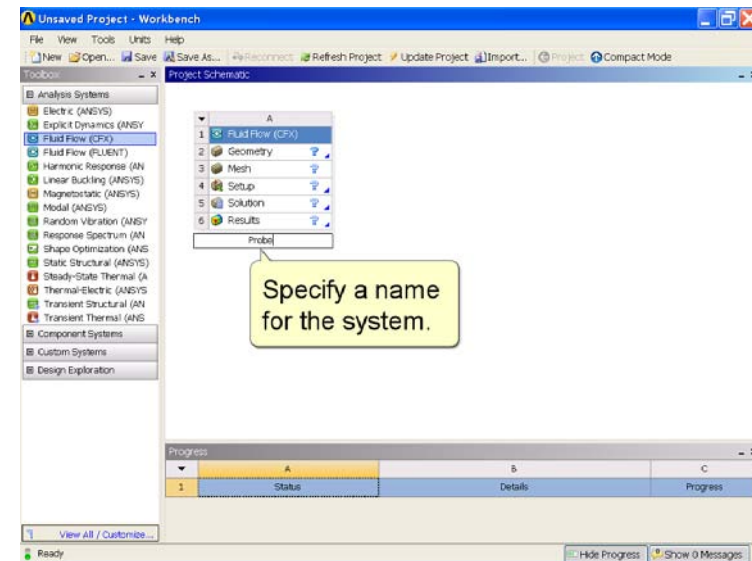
Unsaved Project - Workbench

File View Tools Units Help

New Open... Save Save As... Reconnect Refresh Project Update Project Import... Project Compact Mode

Toolbox

Analysis Systems
Electric (ANSYS)
Explicit Dynamics (ANSY
Fluid Flow (CFX)
Fluid Flow (FLUENT)
Harmonic Response (AN
Linear Buckling (ANSYS)
Magnetostatic (ANSYS)
Modal (ANSYS)
Random Vibration (ANSY
Response Spectrum (AN
Shape Optimization (ANS
Static Structural (ANSYS)
Steady-State Thermal (A
Thermal-Electric (ANSYS
Transient Structural (AN
Transient Thermal (ANS
Component Systems
Custom Systems
Design Exploration

View All / Customize...

Project Schematic

|   | A |
|---|---|
| 1 | Fluid Flow (CFX) |
| 2 | Geometry |
| 3 | Mesh |
| 4 | Setup |
| 5 | Solution |
| 6 | Results |

Probe

Specify a name for the system.

Progress

|   | A | B | C |
|---|---|---|---|
| 1 | Status | Details | Progress |

Ready

Hide Progress | Show 0 Messages